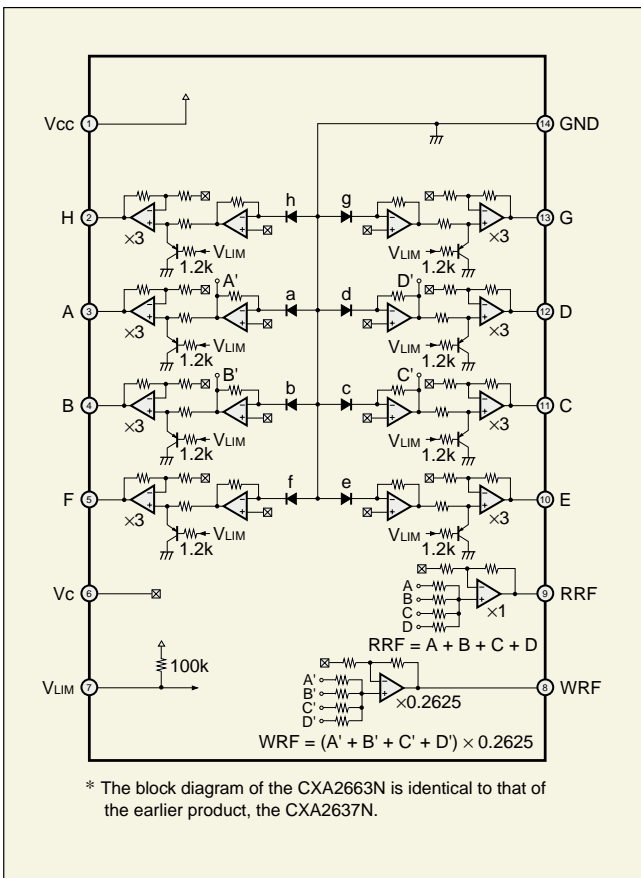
Vcc 1
14 GND
H 2
×3
$V_{LIM}$
1.2k
h
g
$V_{LIM}$
1.2k
×3
13 G
A 3
A'
×3
$V_{LIM}$
1.2k
a
d
D'
$V_{LIM}$
1.2k
×3
12 D
B 4
B'
×3
$V_{LIM}$
1.2k
b
c
C'
$V_{LIM}$
1.2k
×3
11 C
F 5
×3
$V_{LIM}$
1.2k
f
e
$V_{LIM}$
1.2k
×3
10 E
Vc 6
A
B
C
D
×1
9 RRF
RRF = A + B + C + D
100k
$V_{LIM}$ 7
A'
B'
C'
D'
×0.2625
8 WRF
WRF = (A' + B' + C' + D') × 0.2625

* The block diagram of the CXA2663N is identical to that of the earlier product, the CXA2637N.